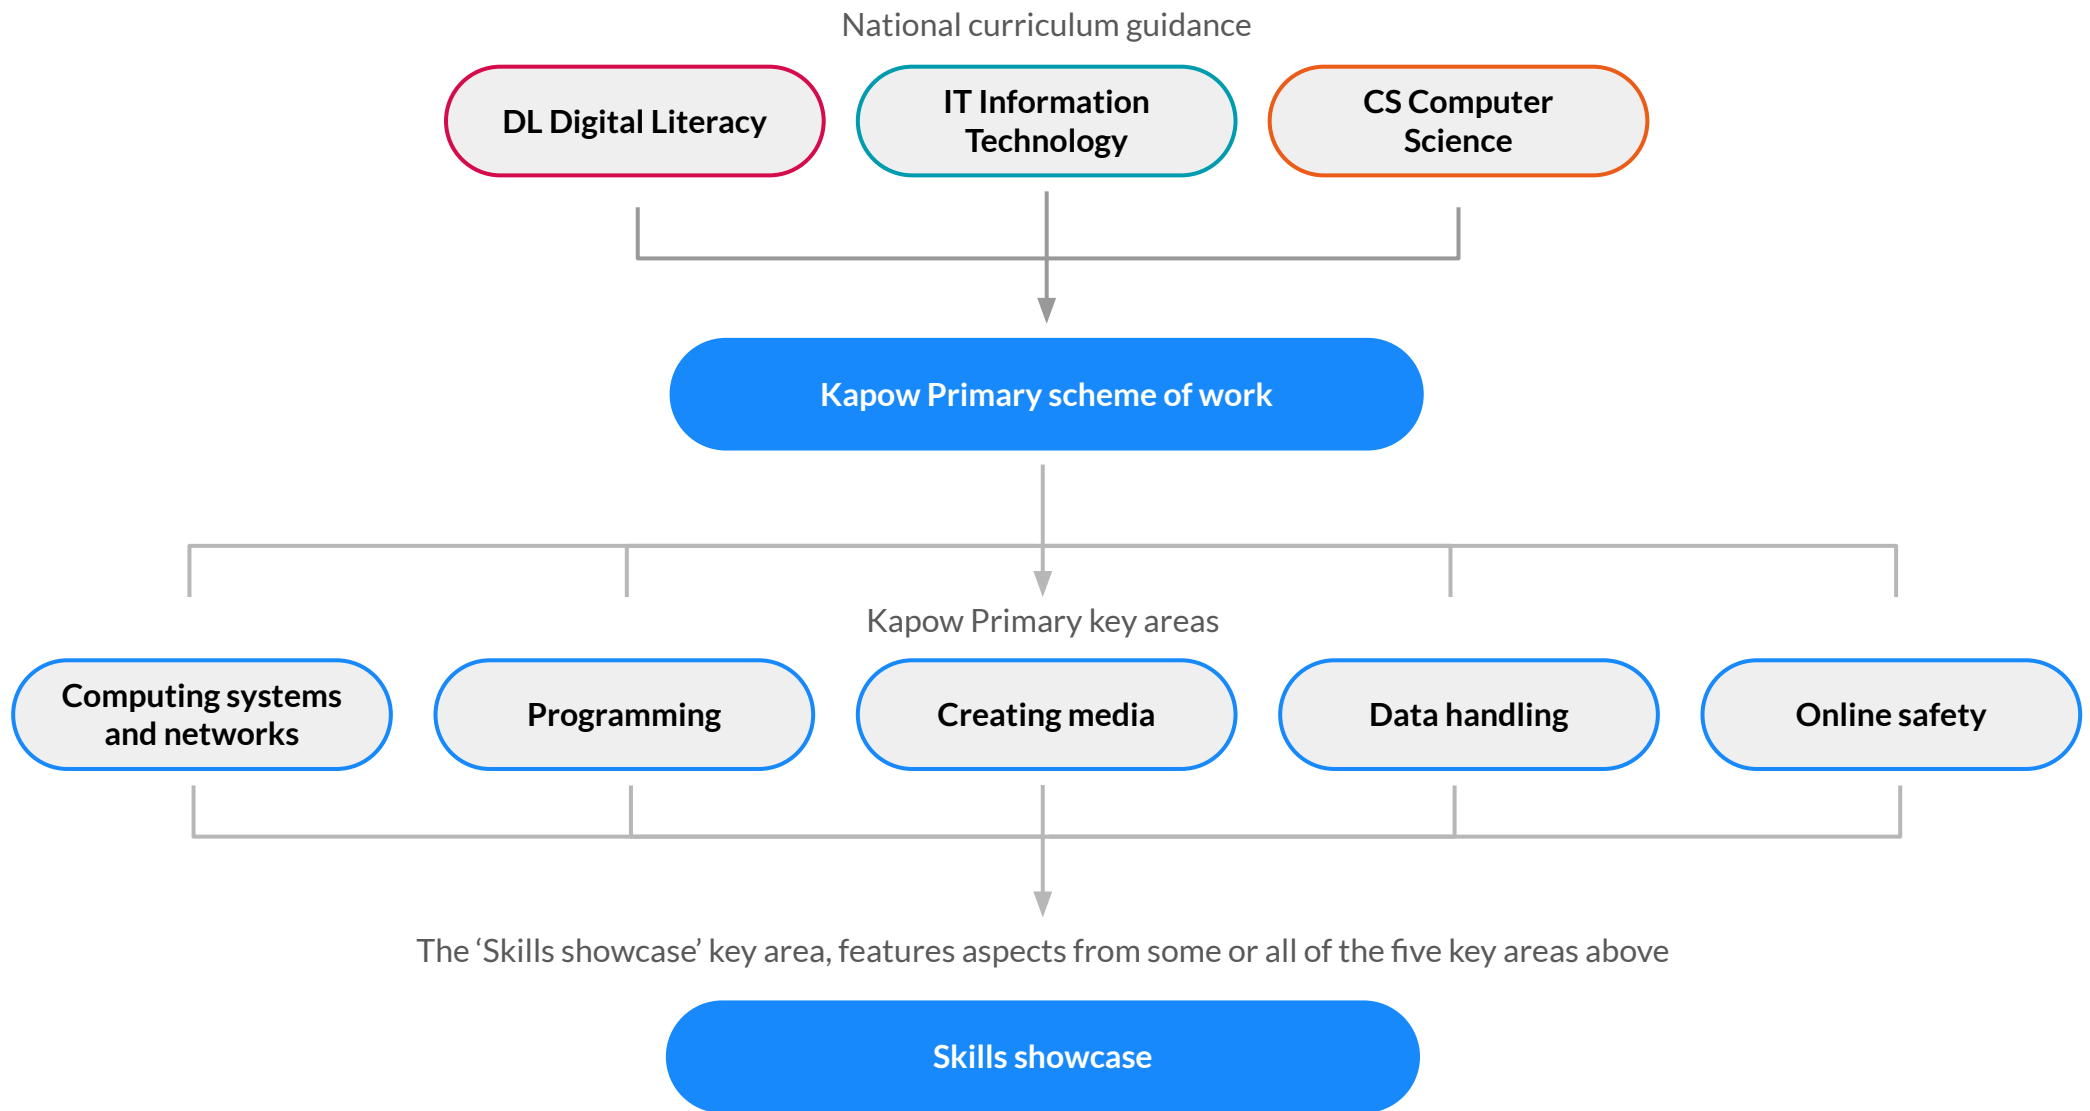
National curriculum guidance

DL Digital Literacy

IT Information Technology

CS Computer Science

Kapow Primary scheme of work

Kapow Primary key areas

Computing systems and networks

Programming

Creating media

Data handling

Online safety

The ‘Skills showcase’ key area, features aspects from some or all of the five key areas above

Skills showcase